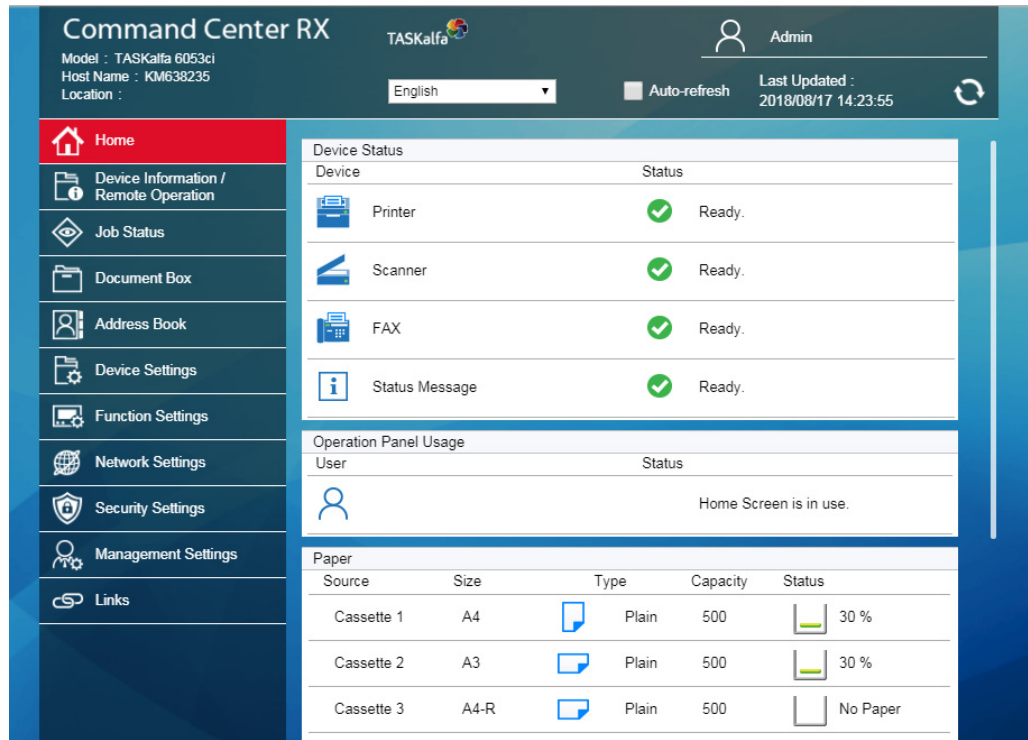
Command Center RX
Model : TASKalfa 6053ci
Host Name : KM638235
Location :

TASKalfa

Admin

English

Auto-refresh

Last Updated :
2018/08/17 14:23:55

Home
Device Information / Remote Operation
Job Status
Document Box
Address Book
Device Settings
Function Settings
Network Settings
Security Settings
Management Settings
Links

Device Status

| Device | Status |
|---|---|
| Printer | Ready. |
| Scanner | Ready. |
| FAX | Ready. |
| Status Message | Ready. |

Operation Panel Usage

| User | Status |
|---|---|
| | Home Screen is in use. |

Paper

| Source | Size | Type | Capacity | Status |
|---|---|---|---|---|
| Cassette 1 | A4 | Plain | 500 | 30 % |
| Cassette 2 | A3 | Plain | 500 | 30 % |
| Cassette 3 | A4-R | Plain | 500 | No Paper |